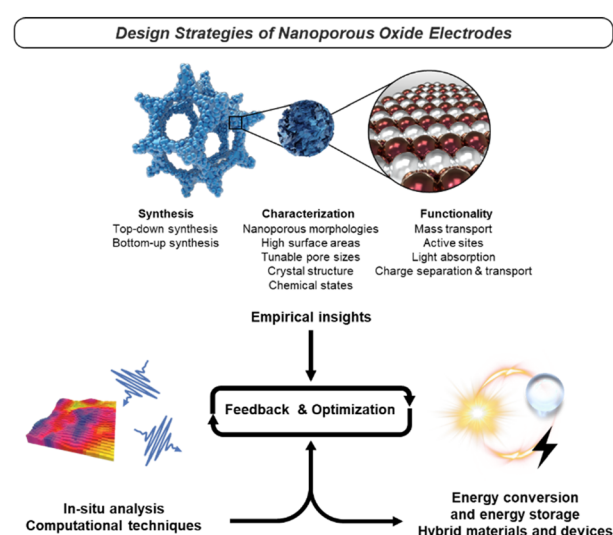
Design Strategies of Nanoporous Oxide Electrodes

Synthesis
Top-down synthesis
Bottom-up synthesis

Characterization
Nanoporous morphologies
High surface areas
Tunable pore sizes
Crystal structure
Chemical states

Functionality
Mass transport
Active sites
Light absorption
Charge separation & transport

Empirical insights

Feedback & Optimization

In-situ analysis
Computational techniques

Energy conversion
and energy storage
Hybrid materials and devices